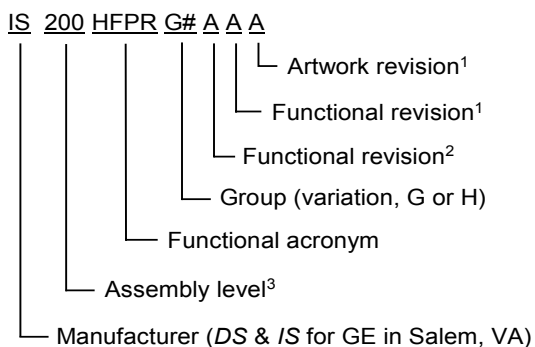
IS 200 HFPR G# A A A

Artwork revision$^1$

Functional revision$^1$

Functional revision$^2$

Group (variation, G or H)

Functional acronym

Assembly level$^3$

Manufacturer (*DS* & *IS* for GE in Salem, VA)